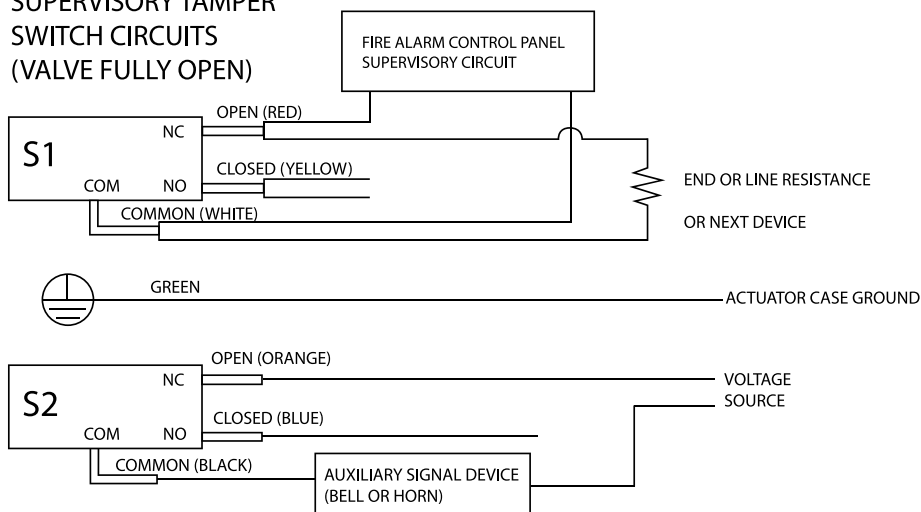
SUPERVISORY TAMPER SWITCH CIRCUITS (VALVE FULLY OPEN)

FIRE ALARM CONTROL PANEL SUPERVISORY CIRCUIT

S1
NC
COM
NO
OPEN (RED)
CLOSED (YELLOW)
COMMON (WHITE)

END OR LINE RESISTANCE
OR NEXT DEVICE

GREEN
ACTUATOR CASE GROUND

S2
NC
COM
NO
OPEN (ORANGE)
CLOSED (BLUE)
COMMON (BLACK)

VOLTAGE SOURCE

AUXILIARY SIGNAL DEVICE (BELL OR HORN)